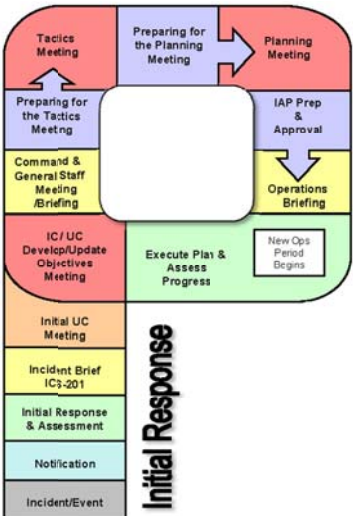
Tactics Meeting

Preparing for the Planning Meeting

Planning Meeting

Preparing for the Tactics Meeting

IAP Prep & Approval

Command & General Staff Meeting /Briefing

Operations Briefing

IC/ UC Develop/Update Objectives Meeting

Execute Plan & Assess Progress

New Ops Period Begins

Initial UC Meeting

Incident Brief ICS-201

Initial Response & Assessment

Notification

Incident/Event

Initial Response